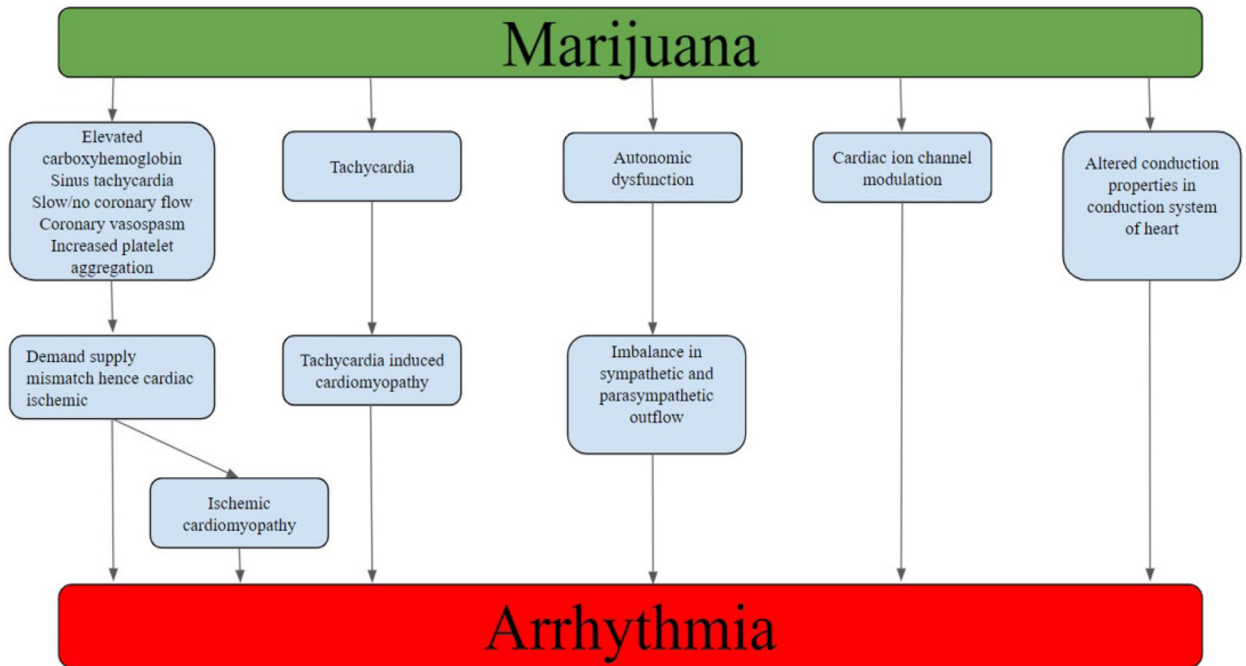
Marijuana

Elevated carboxyhemoglobin
Sinus tachycardia
Slow/no coronary flow
Coronary vasospasm
Increased platelet aggregation

Demand supply mismatch hence cardiac ischemic

Ischemic cardiomyopathy

Tachycardia

Tachycardia induced cardiomyopathy

Autonomic dysfunction

Imbalance in sympathetic and parasympathetic outflow

Cardiac ion channel modulation

Altered conduction properties in conduction system of heart

Arrhythmia